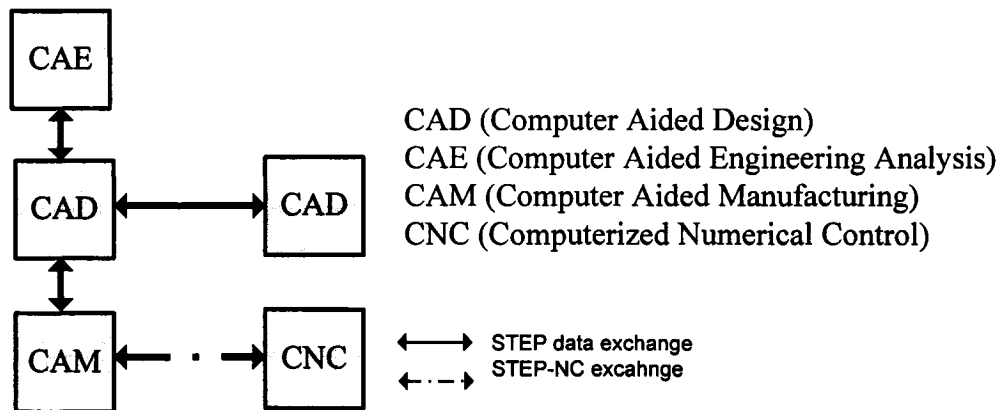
CAE

CAD

CAD

CAM

CNC

CAD (Computer Aided Design)
CAE (Computer Aided Engineering Analysis)
CAM (Computer Aided Manufacturing)
CNC (Computerized Numerical Control)

STEP data exchange
STEP-NC excahnge